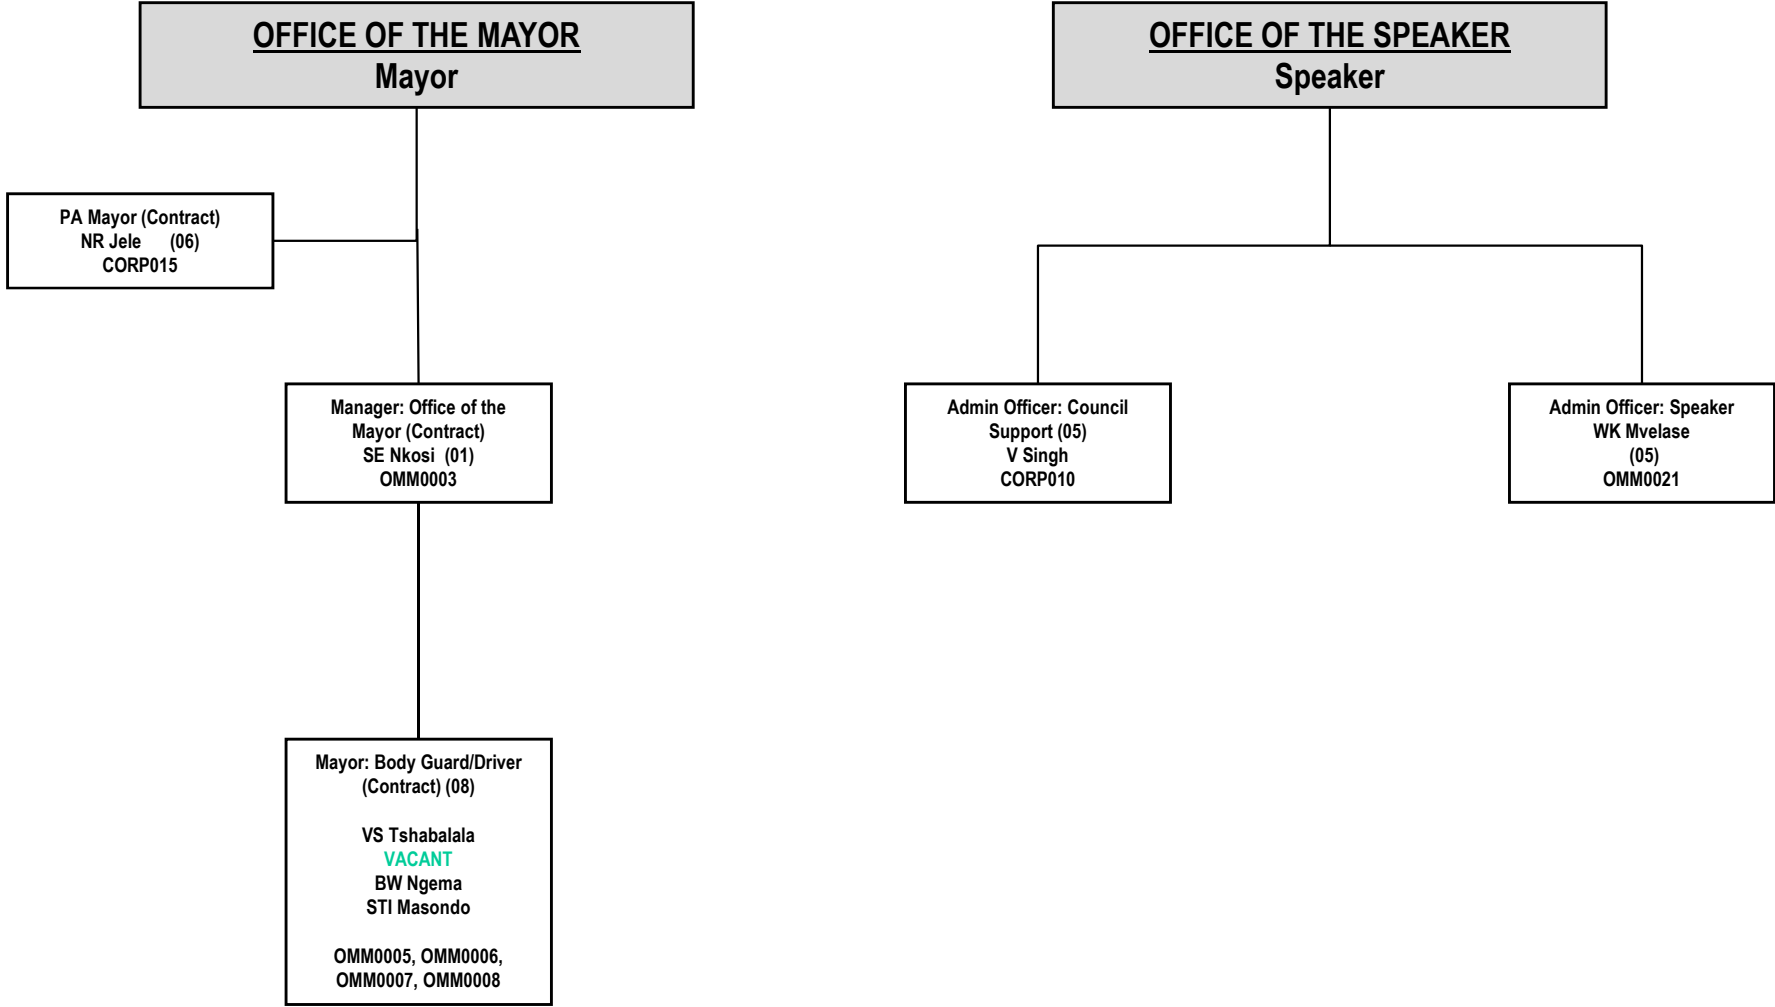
OFFICE OF THE MAYOR
Mayor

PA Mayor (Contract)
NR Jele (06)
CORP015

Manager: Office of the Mayor (Contract)
SE Nkosi (01)
OMM0003

Mayor: Body Guard/Driver (Contract) (08)

VS Tshabalala
VACANT
BW Ngema
STI Masondo

OMM0005, OMM0006, OMM0007, OMM0008

OFFICE OF THE SPEAKER
Speaker

Admin Officer: Council Support (05)
V Singh
CORP010

Admin Officer: Speaker
WK Mvelase
(05)
OMM0021